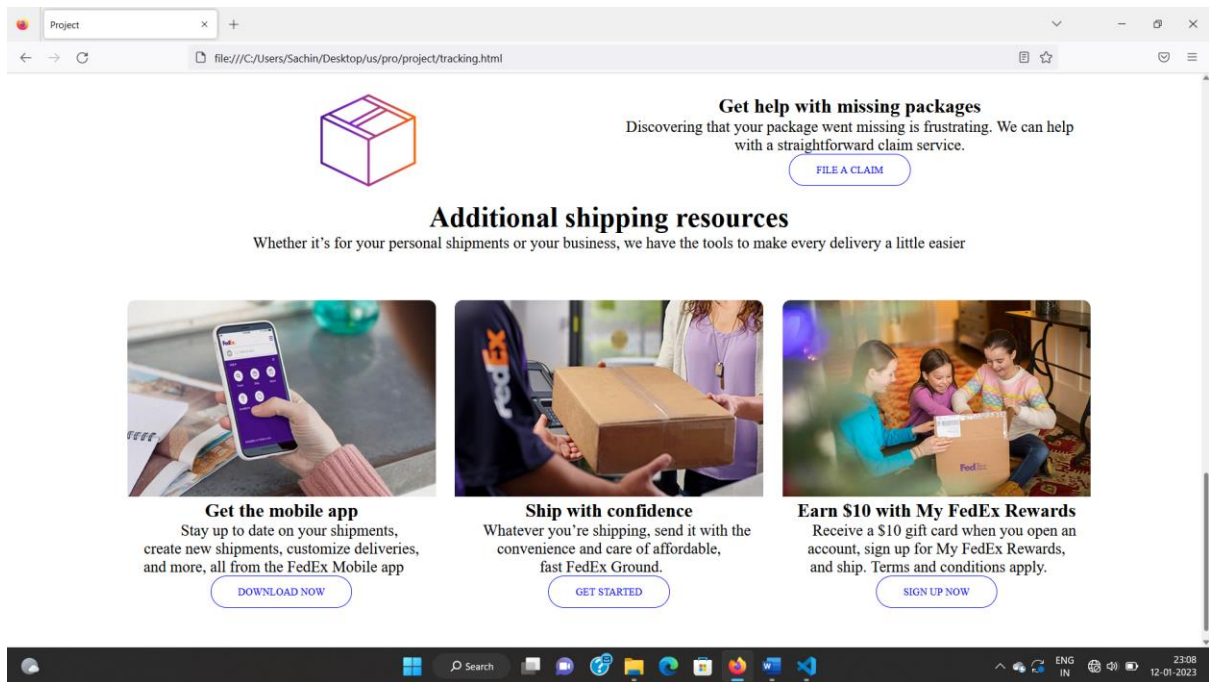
Project

file:///C:/Users/Sachin/Desktop/us/pro/project/tracking.html

Get help with missing packages

Discovering that your package went missing is frustrating. We can help with a straightforward claim service.

FILE A CLAIM

Additional shipping resources

Whether it's for your personal shipments or your business, we have the tools to make every delivery a little easier

Get the mobile app

Stay up to date on your shipments, create new shipments, customize deliveries, and more, all from the FedEx Mobile app

DOWNLOAD NOW

Ship with confidence

Whatever you're shipping, send it with the convenience and care of affordable, fast FedEx Ground.

GET STARTED

Earn $10 with My FedEx Rewards

Receive a $10 gift card when you open an account, sign up for My FedEx Rewards, and ship. Terms and conditions apply.

SIGN UP NOW

Search

ENG IN

23:08
12-01-2023